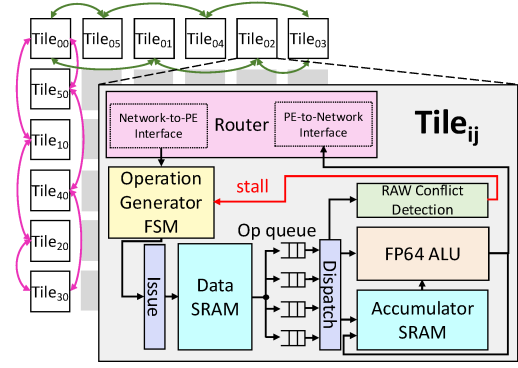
Tile$_{00}$ Tile$_{05}$ Tile$_{01}$ Tile$_{04}$ Tile$_{02}$ Tile$_{03}$

Tile$_{50}$

Tile$_{10}$

Tile$_{40}$

Tile$_{20}$

Tile$_{30}$

Tile$_{ij}$

Network-to-PE Interface

Router

PE-to-Network Interface

Operation Generator FSM

stall

RAW Conflict Detection

Op queue

Issue

Data SRAM

Dispatch

FP64 ALU

Accumulator SRAM